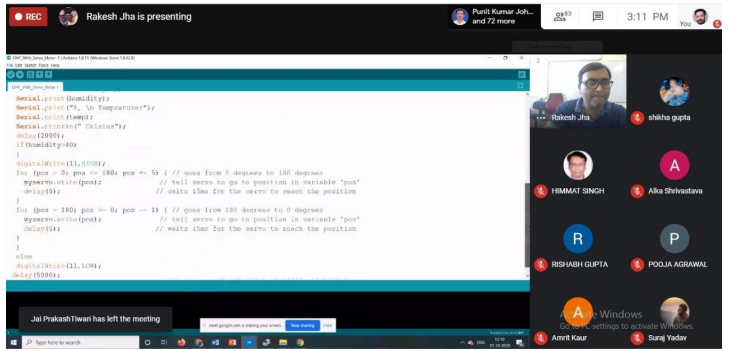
REC Rakesh Jha is presenting

Punit Kumar Joh... and 72 more

83

3:11 PM

You

DHT_With_Servo_Motor-1 | Arduino 1.8.13 (Windows Store 1.8.42.0)

File Edit Sketch Tools Help

DHT_With_Servo_Motor

Serial.print(humidity);
Serial.print("%, \n Temperature=");
Serial.print(temp);
Serial.println(" Celsius");
delay(2000);
if(humidity>40)
{
digitalWrite(11,HIGH);
for (pos = 0; pos <= 180; pos += 5) { // goes from 0 degrees to 180 degrees
myservo.write(pos); // tell servo to go to position in variable 'pos'
delay(5); // waits 15ms for the servo to reach the position
}
for (pos = 180; pos >= 0; pos -= 1) { // goes from 180 degrees to 0 degrees
myservo.write(pos); // tell servo to go to position in variable 'pos'
delay(5); // waits 15ms for the servo to reach the position
}
}
else
digitalWrite(11,LOW);
delay(5000);

Rakesh Jha

shikha gupta

HIMMAT SINGH

A

Alka Shrivastava

R

RISHABH GUPTA

P

POOJA AGRAWAL

A

Amrit Kaur

Suraj Yadav

Activate Windows
Go to PC settings to activate Windows.

Jai PrakashTiwari has left the meeting

meet.google.com is sharing your screen. Stop sharing Hide

Type here to search